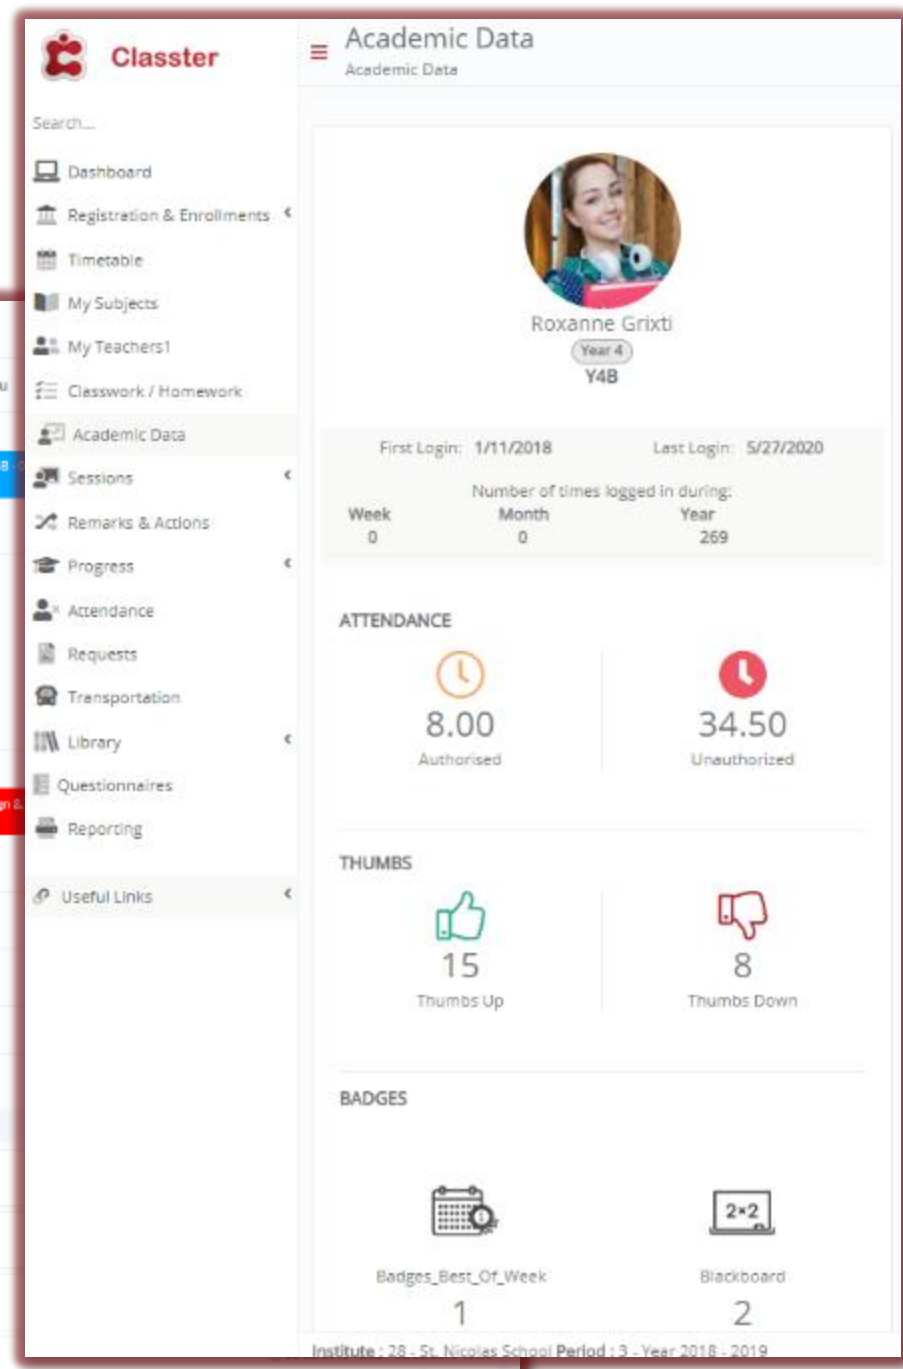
Classter

Search...

Dashboard
Registration & Enrollments
Timetable
My Subjects
My Teachers1
Classwork / Homework
Academic Data
Sessions
Remarks & Actions
Progress
Attendance
Requests
Transportation
Library
Questionnaires
Reporting
Useful Links

Academic Data
Academic Data

Roxanne Grixti
Year 4
Y4B

First Login: 1/11/2018 Last Login: 5/27/2020

Number of times logged in during:

| Week | Month | Year |
|---|---|---|
| 0 | 0 | 269 |

ATTENDANCE

8.00
Authorised

34.50
Unauthorized

THUMBS

15
Thumbs Up

8
Thumbs Down

BADGES

Badges_Best_Of_Week
1

2×2
Blackboard
2

Institute : 28 - St. Nicolas School Period : 3 - Year 2018 - 2019